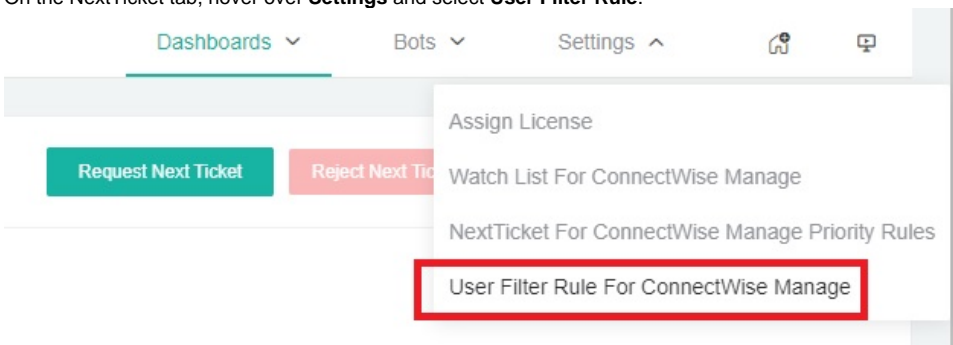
On the NextTicket tab, hover over **Settings** and select **User Filter Rule**.

Dashboards ⌄ Bots ⌄ Settings ^

Request Next Ticket

Reject Next Tic

Assign License

Watch List For ConnectWise Manage

NextTicket For ConnectWise Manage Priority Rules

User Filter Rule For ConnectWise Manage